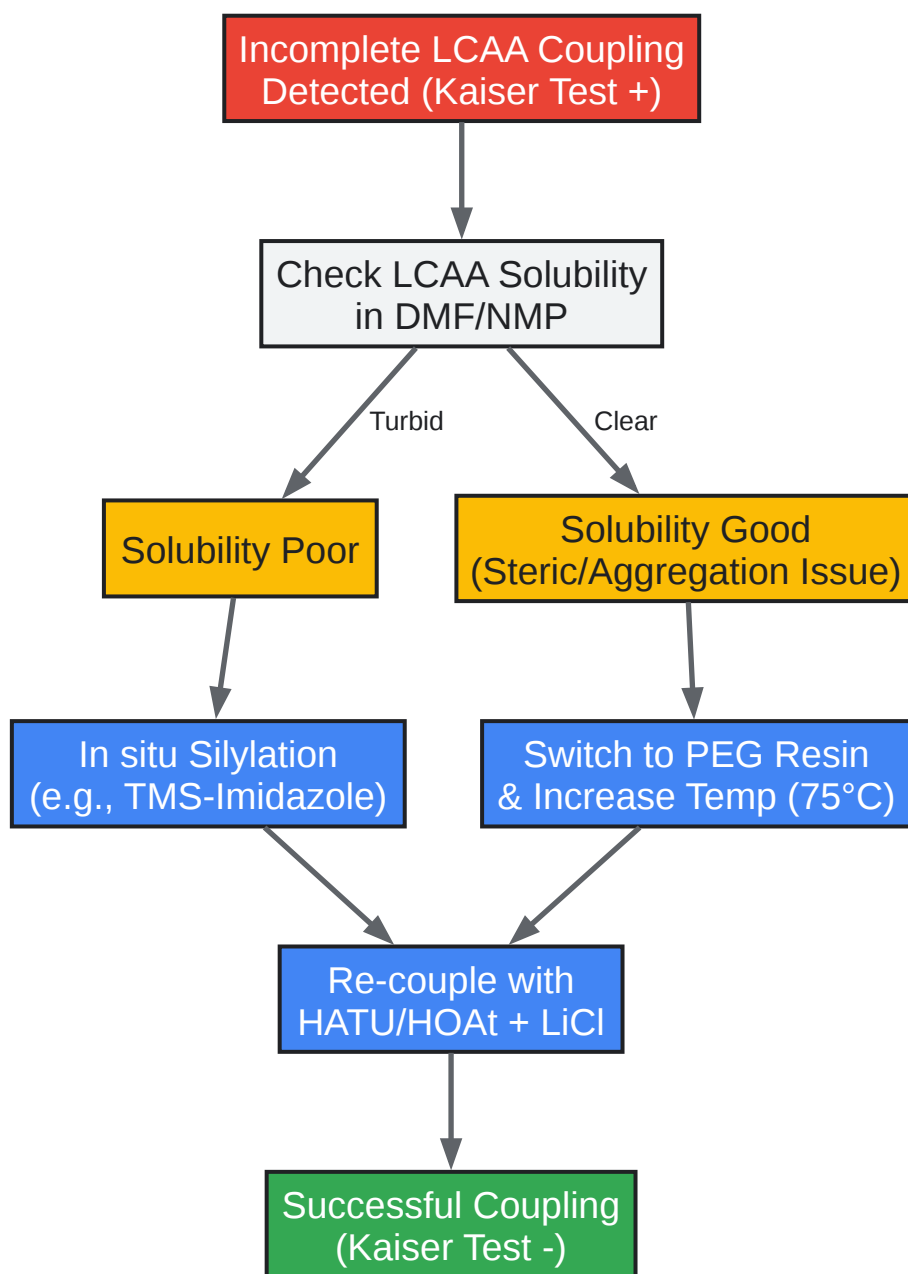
Incomplete LCAA Coupling Detected (Kaiser Test +)

Check LCAA Solubility in DMF/NMP

Turbid

Clear

Solubility Poor

Solubility Good (Steric/Aggregation Issue)

In situ Silylation (e.g., TMS-Imidazole)

Switch to PEG Resin & Increase Temp (75°C)

Re-couple with HATU/HOAt + LiCl

Successful Coupling (Kaiser Test -)